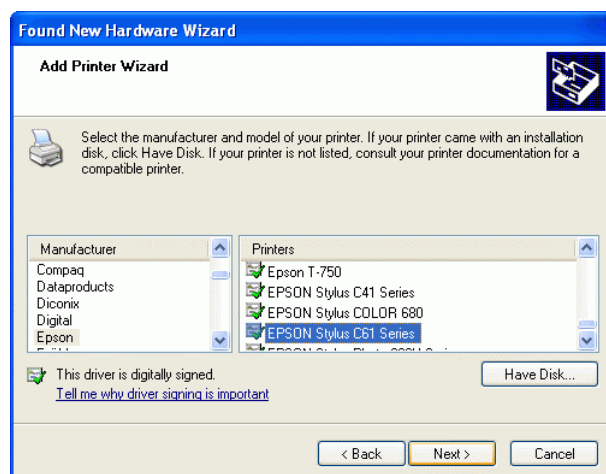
Found New Hardware Wizard

Add Printer Wizard

Select the manufacturer and model of your printer. If your printer came with an installation disk, click Have Disk. If your printer is not listed, consult your printer documentation for a compatible printer.

| Manufacturer |
|---|
| Compaq |
| Dataproducts |
| Diconix |
| Digital |
| Epson |

| Printers |
|---|
| Epson T-750 |
| EPSON Stylus C41 Series |
| EPSON Stylus COLOR 680 |
| EPSON Stylus C61 Series |
| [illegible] |

This driver is digitally signed.
Tell me why driver signing is important

Have Disk...

< Back
Next >
Cancel